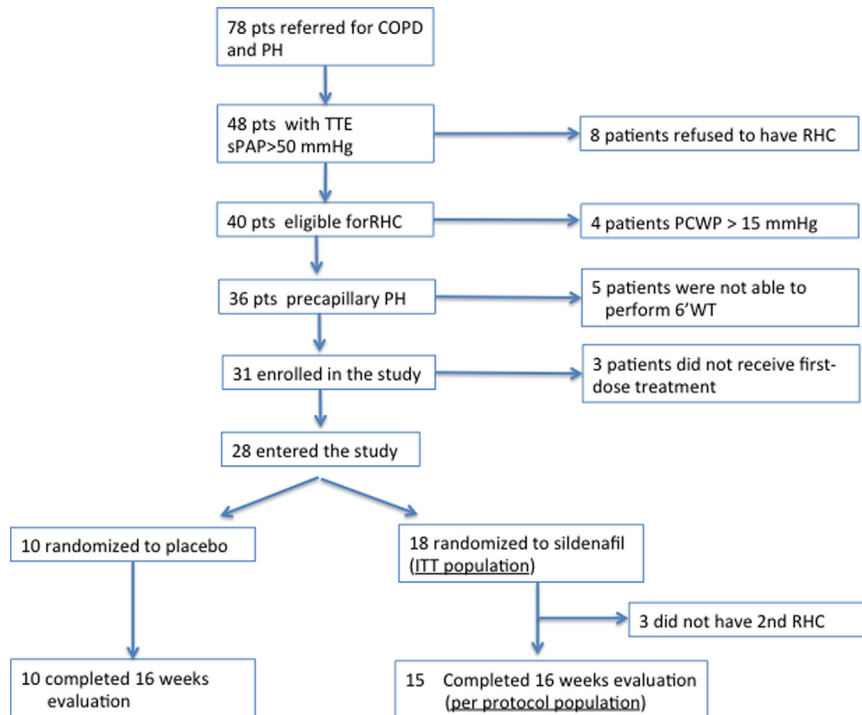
78 pts referred for COPD and PH

48 pts with TTE sPAP>50 mmHg

8 patients refused to have RHC

40 pts eligible forRHC

4 patients PCWP > 15 mmHg

36 pts precapillary PH

5 patients were not able to perform 6'WT

31 enrolled in the study

3 patients did not receive first-dose treatment

28 entered the study

10 randomized to placebo

18 randomized to sildenafil (ITT population)

3 did not have 2nd RHC

10 completed 16 weeks evaluation

15 Completed 16 weeks evaluation (per protocol population)